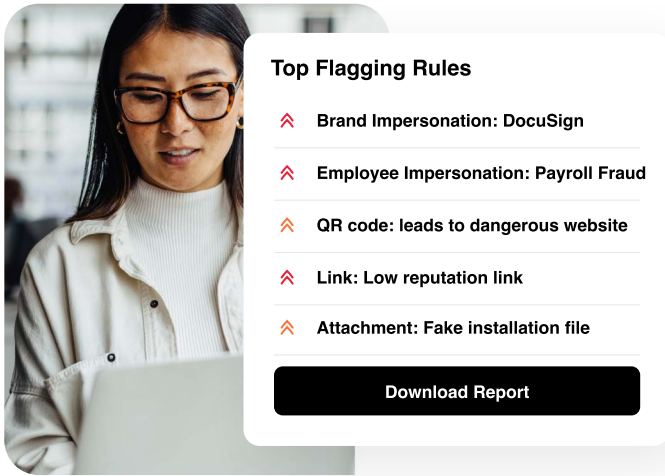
Top Flagging Rules

Brand Impersonation: DocuSign

Employee Impersonation: Payroll Fraud

QR code: leads to dangerous website

Link: Low reputation link

Attachment: Fake installation file

Download Report